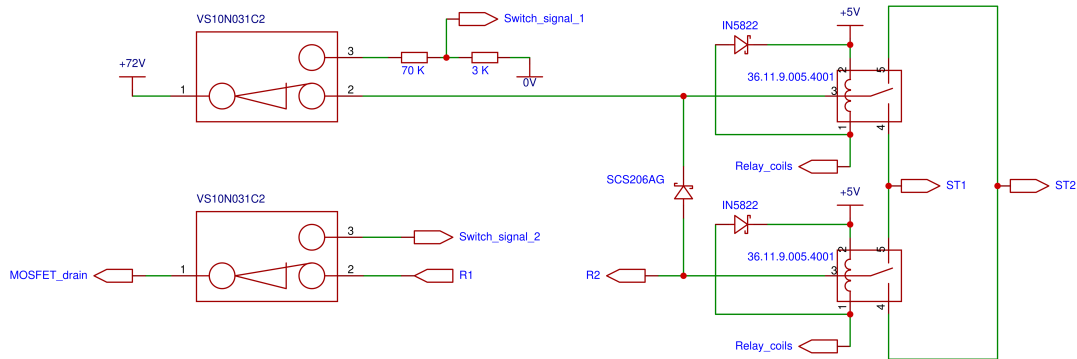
VS10N031C2

Switch_signal_1

+5V

IN5822

+72V

1

3

2

70 K

3 K

0V

36.11.9.005.4001

2

5

3

1

4

Relay_coils

SCS206AG

ST1

ST2

VS10N031C2

3

Switch_signal_2

MOSFET_drain

1

2

R1

R2

+5V

IN5822

36.11.9.005.4001

2

5

3

1

4

Relay_coils